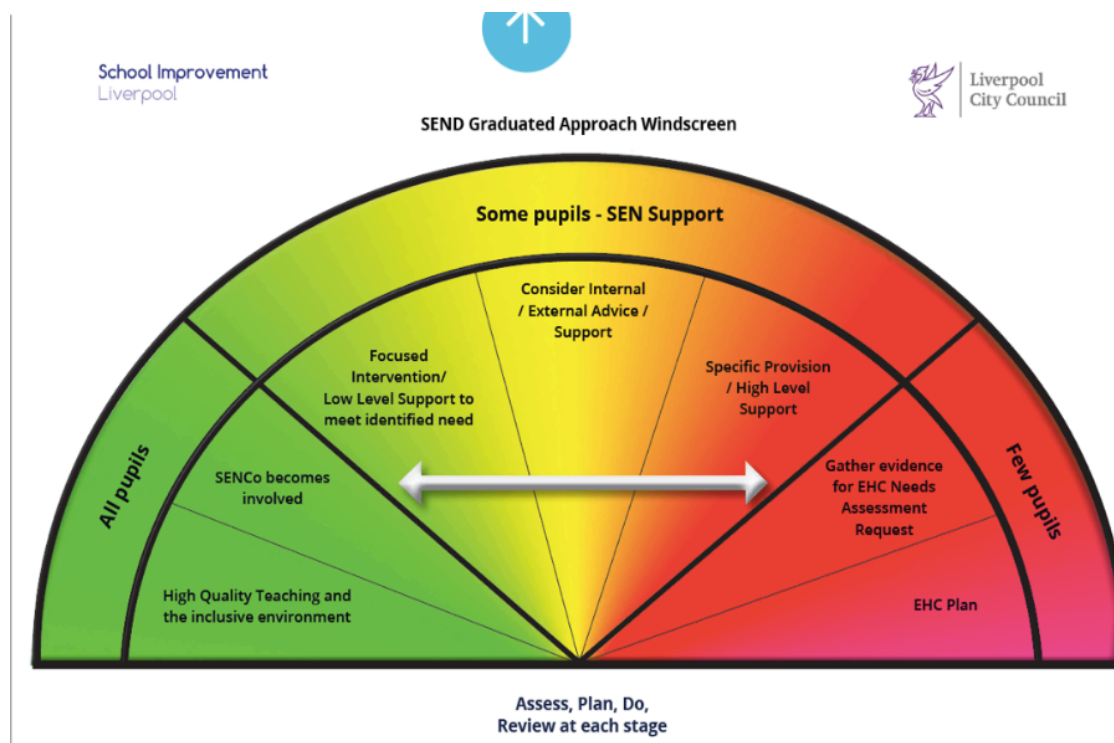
School Improvement
Liverpool

Liverpool
City Council

SEND Graduated Approach Windscreen

Some pupils - SEN Support

All pupils

Few pupils

Consider Internal / External Advice / Support

Focused Intervention/ Low Level Support to meet identified need

Specific Provision / High Level Support

SENCo becomes involved

Gather evidence for EHC Needs Assessment Request

High Quality Teaching and the inclusive environment

EHC Plan

Assess, Plan, Do, Review at each stage